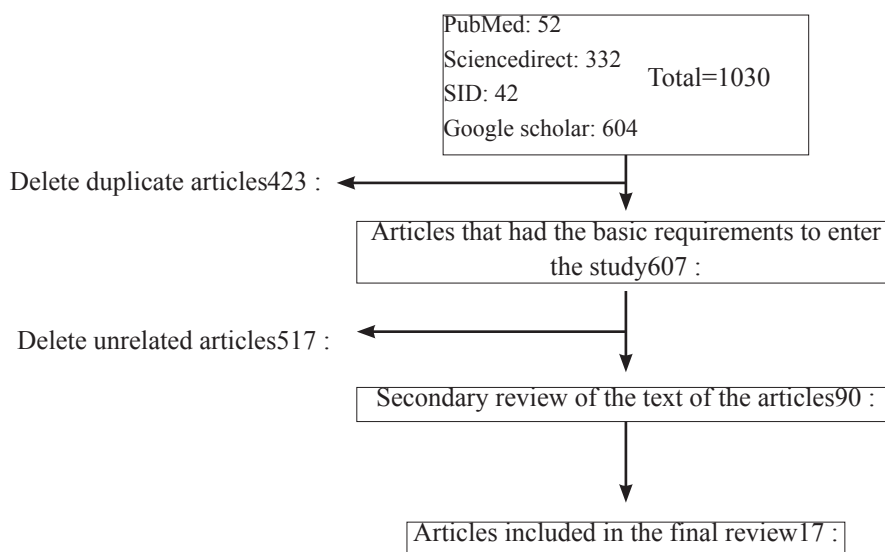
PubMed: 52
Sciencedirect: 332
SID: 42
Google scholar: 604
Total=1030

Delete duplicate articles423 :

Articles that had the basic requirements to enter the study607 :

Delete unrelated articles517 :

Secondary review of the text of the articles90 :

Articles included in the final review17 :